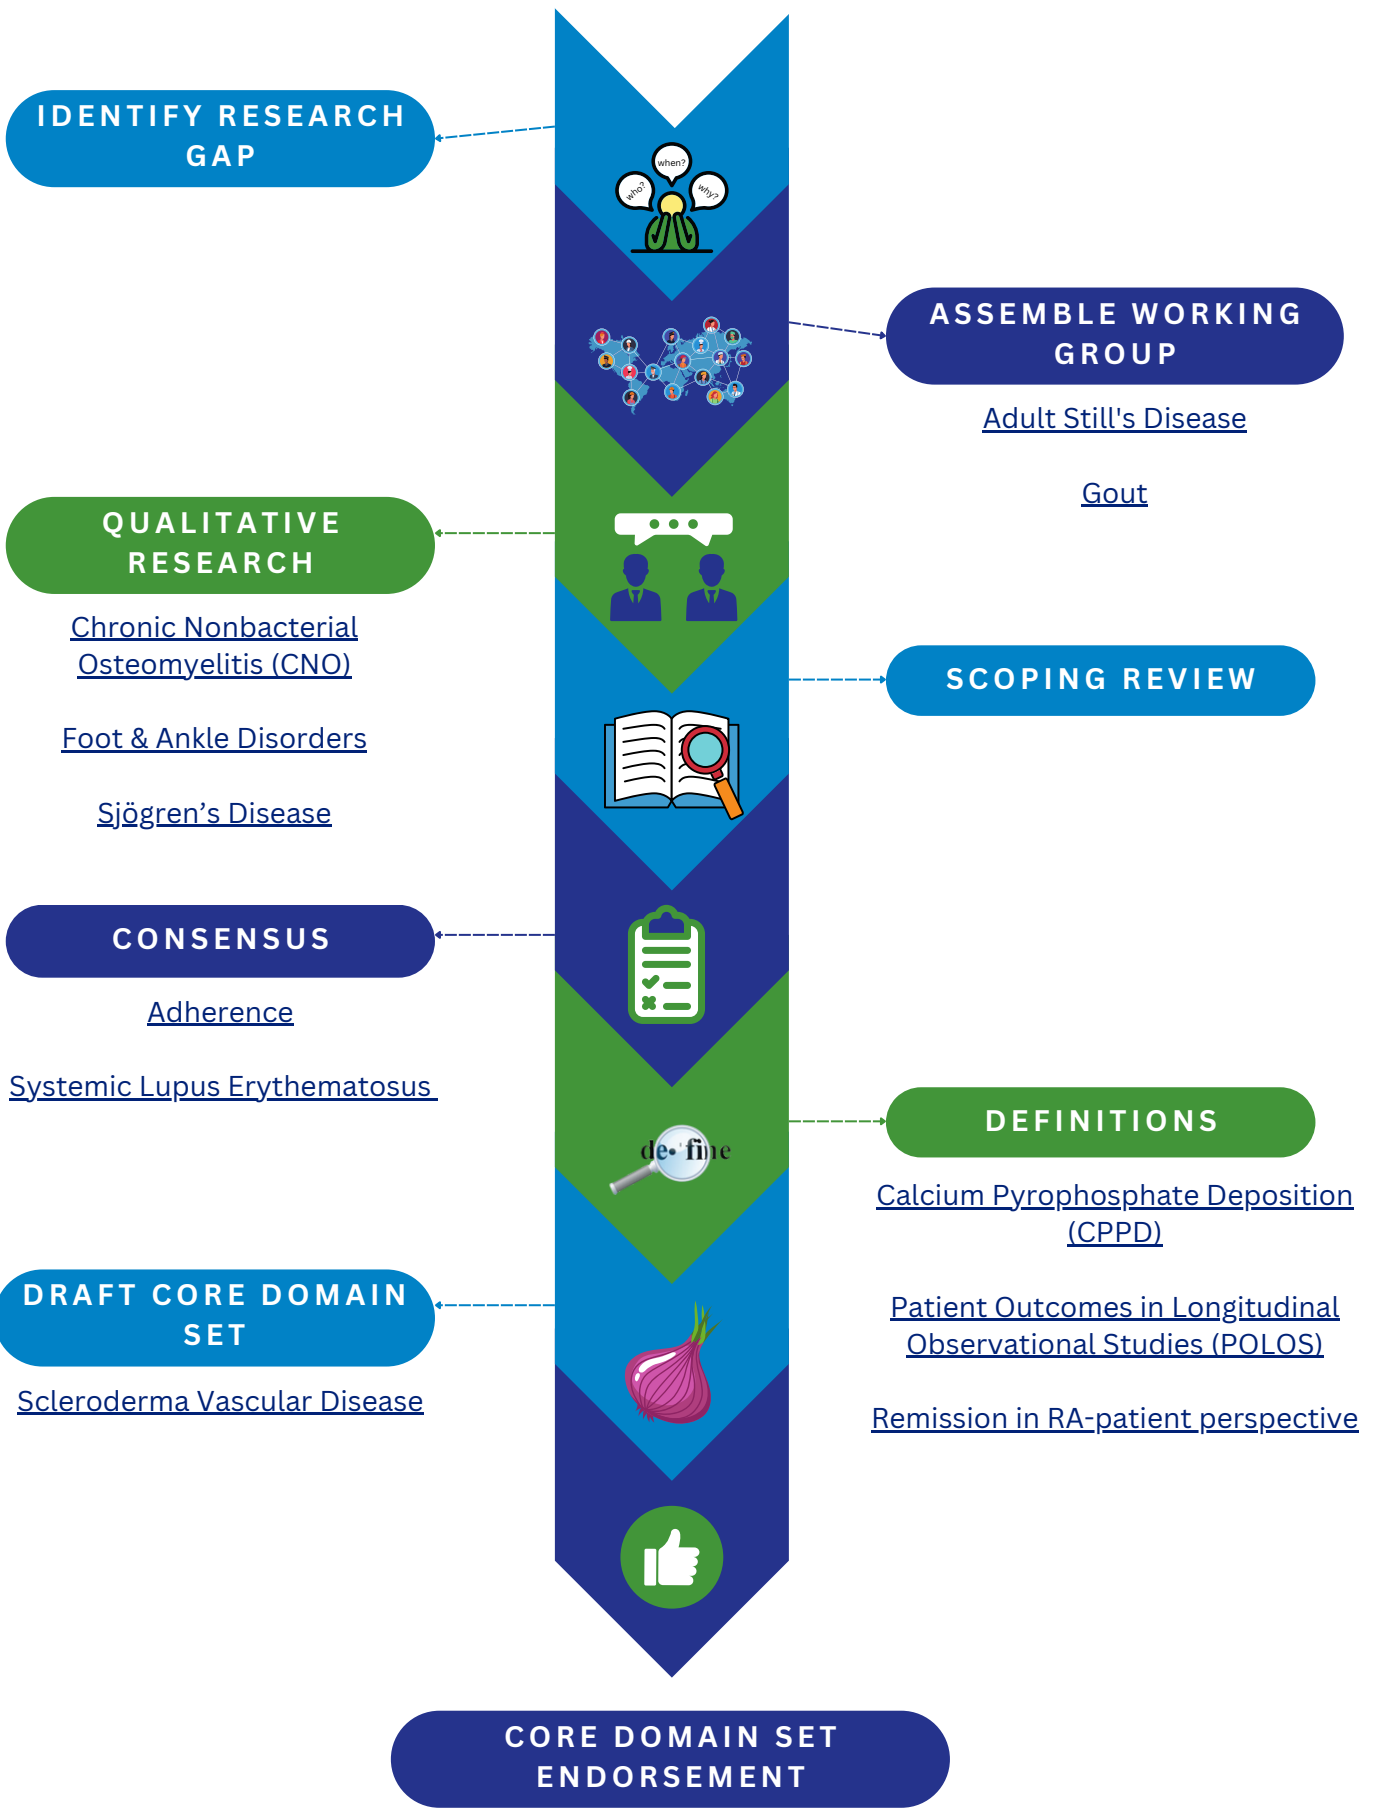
IDENTIFY RESEARCH GAP

when?

who?

why?

ASSEMBLE WORKING GROUP

Adult Still's Disease

Gout

QUALITATIVE RESEARCH

Chronic Nonbacterial Osteomyelitis (CNO)

Foot & Ankle Disorders

Sjögren’s Disease

SCOPING REVIEW

CONSENSUS

Adherence

Systemic Lupus Erythematosus

de·'fine

DEFINITIONS

Calcium Pyrophosphate Deposition (CPPD)

Patient Outcomes in Longitudinal Observational Studies (POLOS)

Remission in RA-patient perspective

DRAFT CORE DOMAIN SET

Scleroderma Vascular Disease

CORE DOMAIN SET ENDORSEMENT